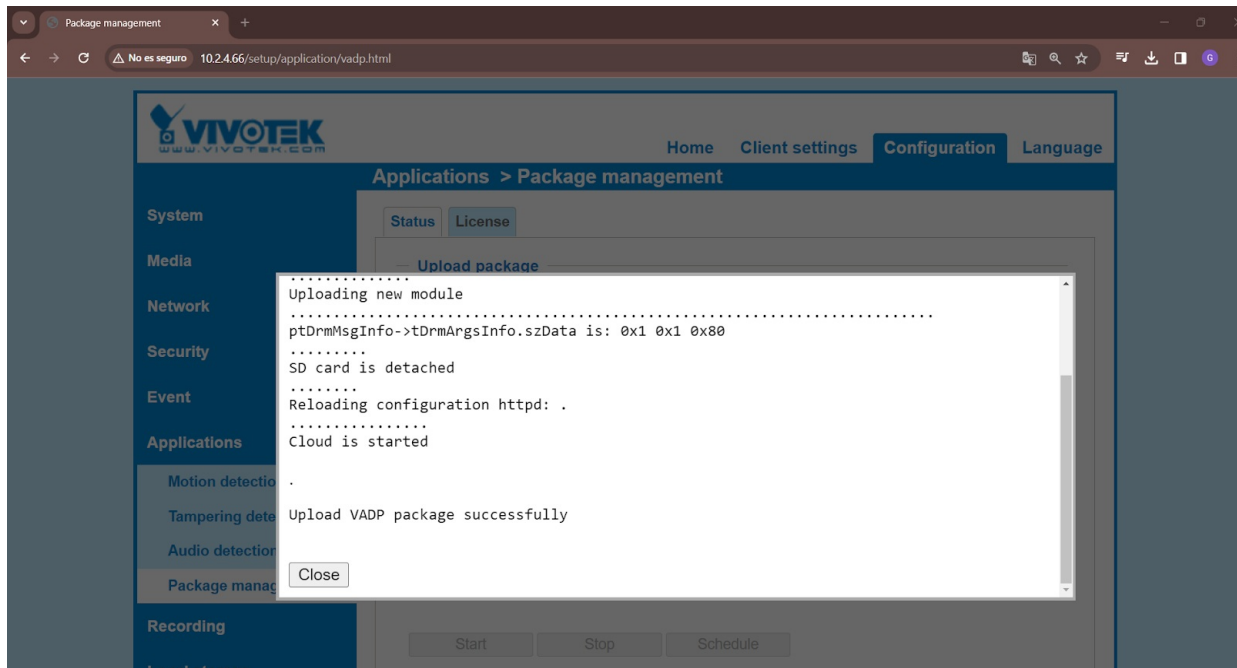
Package management

No es seguro 10.2.4.66/setup/application/vadp.html

VIVOTEK
WWW.VIVOTEK.COM

Home Client settings Configuration Language

Applications > Package management

System
Media
Network
Security
Event
Applications
Motion detectio
Tampering dete
Audio detection
Package manag
Recording

Status License

Upload package

..............
Uploading new module
.......................................................................
ptDrmMsgInfo->tDrmArgsInfo.szData is: 0x1 0x1 0x80
.........
SD card is detached
........
Reloading configuration httpd: .
................
Cloud is started

.

Upload VADP package successfully

Close

Start Stop Schedule